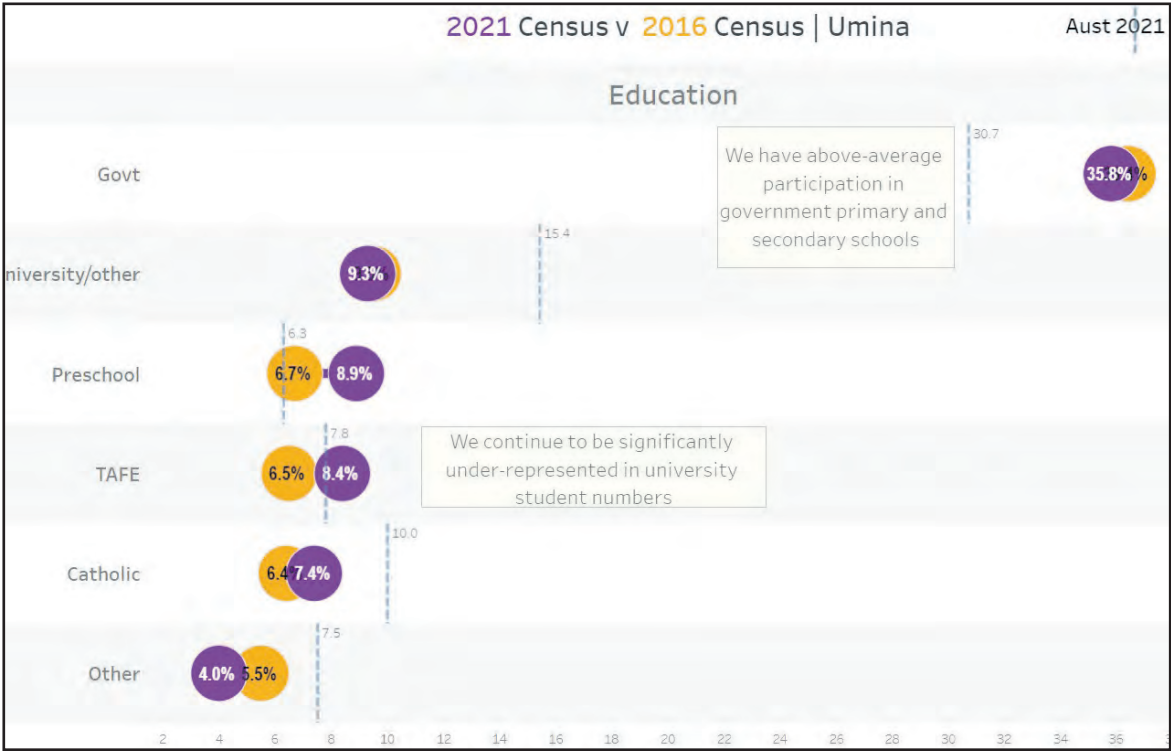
2021 Census v 2016 Census | Umina

Aust 2021

Education

Govt

35.8%

30.7

We have above-average participation in government primary and secondary schools

niversity/other

9.3%

15.4

Preschool

6.3

6.7%

8.9%

TAFE

7.8

6.5%

8.4%

We continue to be significantly under-represented in university student numbers

Catholic

10.0

6.4

7.4%

Other

7.5

4.0%

5.5%

2 4 6 8 10 12 14 16 18 20 22 24 26 28 30 32 34 36